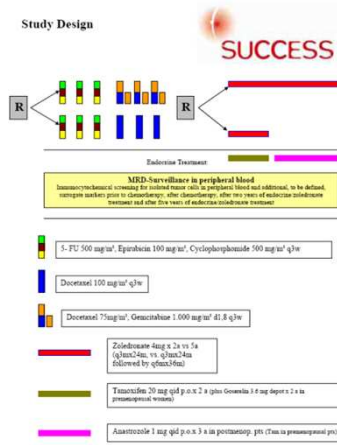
Study Design

SUCCESS

R

R

Endocrine Treatment

MRD-Surveillance in peripheral blood

Immunocytochemical screening for isolated tumor cells in peripheral blood and additional, to be defined, surrogate markers prior to chemotherapy, after chemotherapy, after two years of endocrine/zoledronate treatment and after five years of endocrine/zoledronate treatment

5- FU 500 mg/m², Epirubicin 100 mg/m², Cyclophosphamide 500 mg/m² q3w

Docetaxel 100 mg/m² q3w

Docetaxel 75mg/m², Gemcitabine 1.000 mg/m² d1,8 q3w

Zoledronate 4mg x 2a vs 5a (q3mx24m, vs. q3mx24m followed by q6mx36m)

Tamoxifen 20 mg qid p.o.x 2 a (plus Goserelin 3.6 mg depot x 2 a in premenopausal women)

Anastrozole 1 mg qid p.o.x 3 a in postmenop. pts (Tam in premenopausal pts)